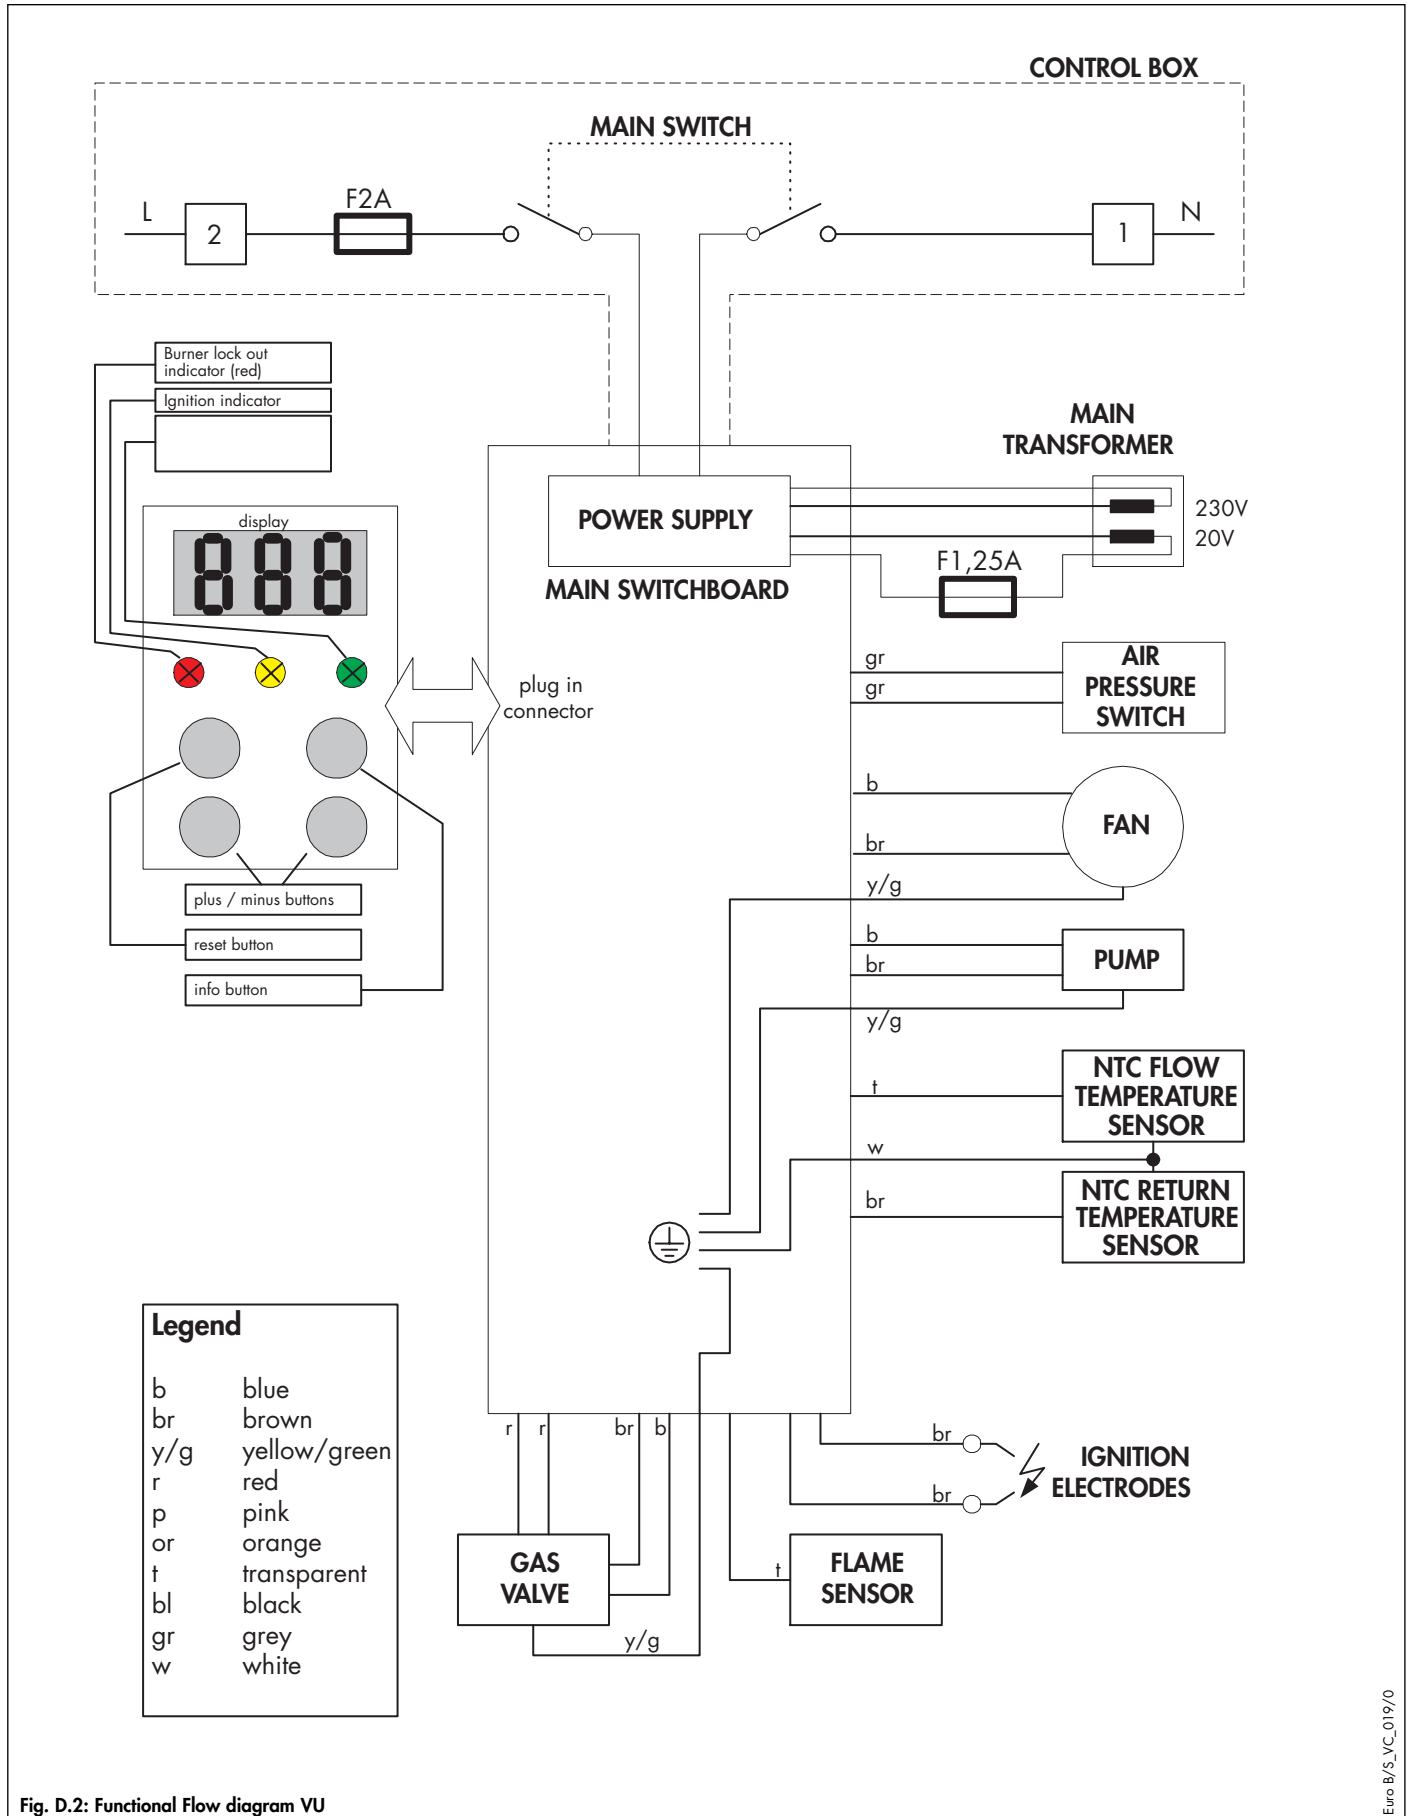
CONTROL BOX

MAIN SWITCH

L
2
F2A
1
N

Burner lock out indicator (red)
Ignition indicator

display
888

MAIN TRANSFORMER

POWER SUPPLY
MAIN SWITCHBOARD

230V
20V
F1,25A

plug in connector

gr
gr
AIR PRESSURE SWITCH

b
br
FAN
y/g

b
br
PUMP
y/g

plus / minus buttons
reset button
info button

t
NTC FLOW TEMPERATURE SENSOR
w
br
NTC RETURN TEMPERATURE SENSOR

Legend
| | |
|---|---|
| b | blue |
| br | brown |
| y/g | yellow/green |
| r | red |
| p | pink |
| or | orange |
| t | transparent |
| bl | black |
| gr | grey |
| w | white |

r r br b
br
br
IGNITION ELECTRODES

GAS VALVE
y/g
t
FLAME SENSOR

Fig. D.2: Functional Flow diagram VU

Euro B/S_VC_019/0